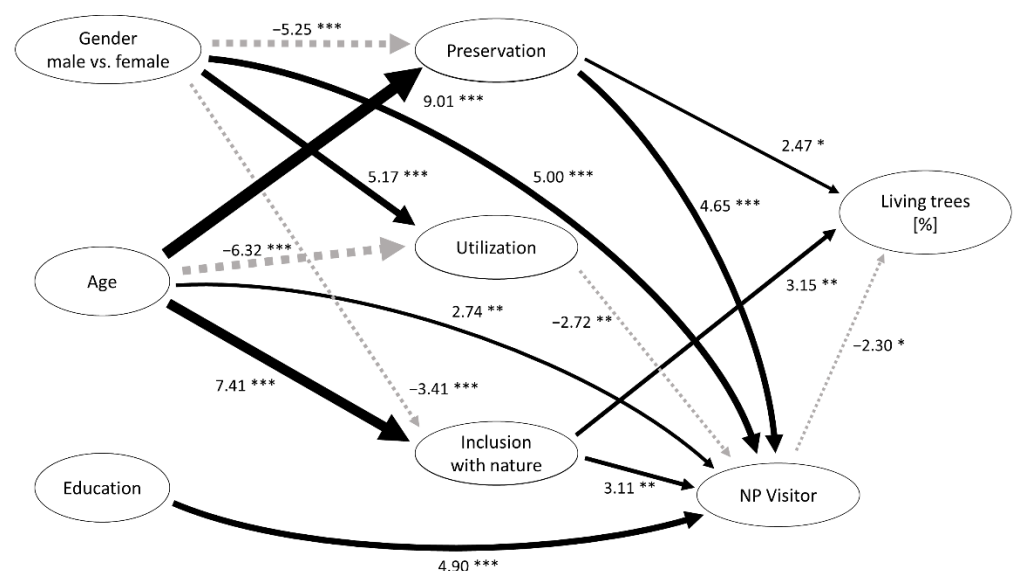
Gender male vs. female

−5.25 ***

Preservation

9.01 ***

5.17 ***

5.00 ***

2.47 *

4.65 ***

Living trees [%]

Age

−6.32 ***

Utilization

2.74 **

−2.72 **

3.15 **

−2.30 *

7.41 ***

−3.41 ***

Inclusion with nature

Education

3.11 **

NP Visitor

4.90 ***